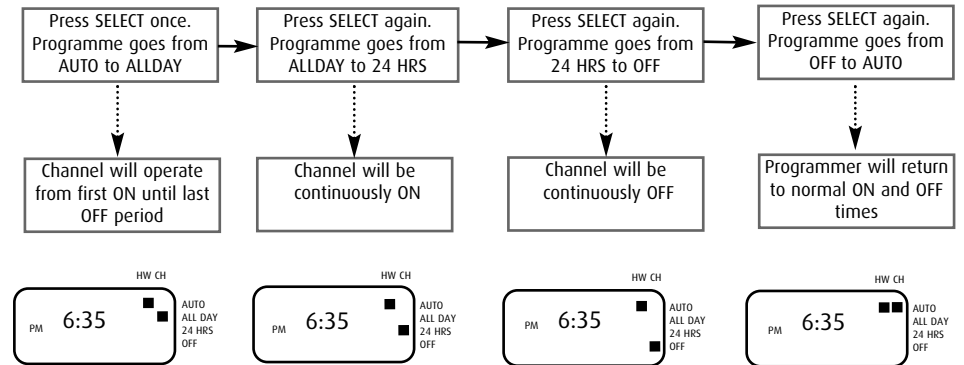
Press SELECT once. Programme goes from AUTO to ALLDAY

Press SELECT again. Programme goes from ALLDAY to 24 HRS

Press SELECT again. Programme goes from 24 HRS to OFF

Press SELECT again. Programme goes from OFF to AUTO

Channel will operate from first ON until last OFF period

Channel will be continuously ON

Channel will be continuously OFF

Programmer will return to normal ON and OFF times

HW CH
PM 6:35
AUTO
ALL DAY
24 HRS
OFF

HW CH
PM 6:35
AUTO
ALL DAY
24 HRS
OFF

HW CH
PM 6:35
AUTO
ALL DAY
24 HRS
OFF

HW CH
PM 6:35
AUTO
ALL DAY
24 HRS
OFF